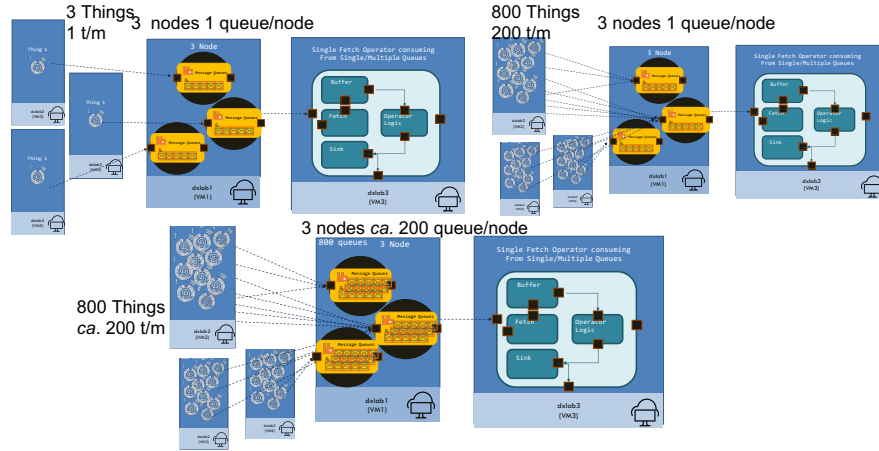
3 Things
1 t/m

3 nodes 1 queue/node

Thing 1

Thing 1

Thing 1

dxlab2 (VM2)

dxlab2 (VM2)

3 Node

Message Queues

Message Queues

Message Queues

dxlab1 (VM1)

Single Fetch Operator consuming From Single/Multiple Queues

Buffer

Fetch

Operator Logic

Sink

dxlab3 (VM3)

800 Things
200 t/m

3 nodes 1 queue/node

dxlab2 (VM2)

dxlab2 (VM2)

dxlab2 (VM2)

3 Node

Message Queues

Message Queues

Message Queues

dxlab1 (VM1)

Single Fetch Operator consuming From Single/Multiple Queues

Buffer

Fetch

Operator Logic

Sink

dxlab3 (VM3)

3 nodes *ca.* 200 queue/node

800 Things
*ca.* 200 t/m

dxlab2 (VM2)

dxlab2 (VM2)

dxlab2 (VM2)

800 queues

3 Node

Message Queues

Message Queues

Message Queues

dxlab1 (VM1)

Single Fetch Operator consuming From Single/Multiple Queues

Buffer

Fetch

Operator Logic

Sink

dxlab3 (VM3)